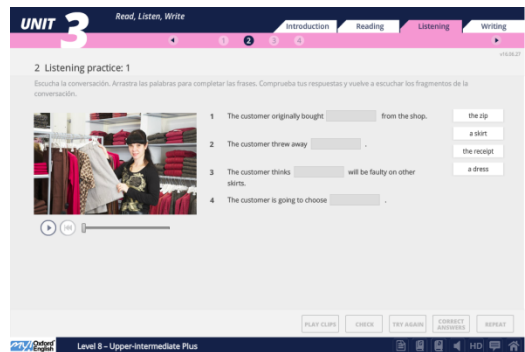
UNIT 3 Read, Listen, Write

Introduction Reading Listening Writing

1 2 3 4

v1638.27

2 Listening practice: 1

Escucha la conversación. Arrastra las palabras para completar las frases. Comprueba tus respuestas y vuelve a escuchar los fragmentos de la conversación.

1 The customer originally bought [blank] from the shop.

2 The customer threw away [blank] .

3 The customer thinks [blank] will be faulty on other skirts.

4 The customer is going to choose [blank] .

the zip
a skirt
the receipt
a dress

PLAY CLIPS CHECK TRY AGAIN CORRECT ANSWERS REPEAT

Oxford English

Level 8 – Upper-Intermediate Plus

HD